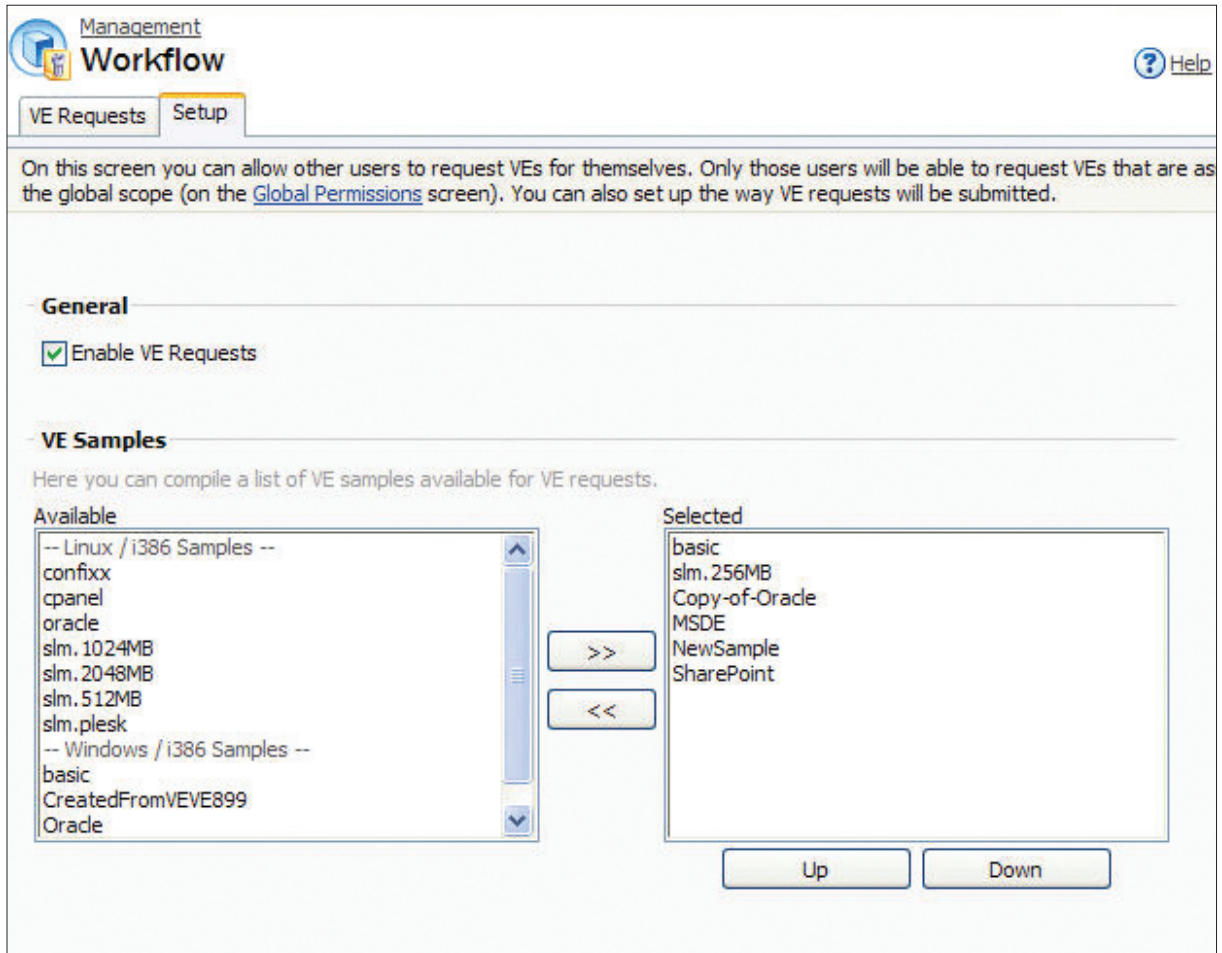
Management
Workflow

Help

VE Requests | Setup

On this screen you can allow other users to request VEs for themselves. Only those users will be able to request VEs that are as the global scope (on the Global Permissions screen). You can also set up the way VE requests will be submitted.

General

Enable VE Requests

VE Samples

Here you can compile a list of VE samples available for VE requests.

Available

-- Linux / i386 Samples --
confixx
cpanel
oracle
slm.1024MB
slm.2048MB
slm.512MB
slm.plesk
-- Windows / i386 Samples --
basic
CreatedFromVEVE899
Oracle

>>

<<

Selected

basic
slm.256MB
Copy-of-Oracle
MSDE
NewSample
SharePoint

Up

Down